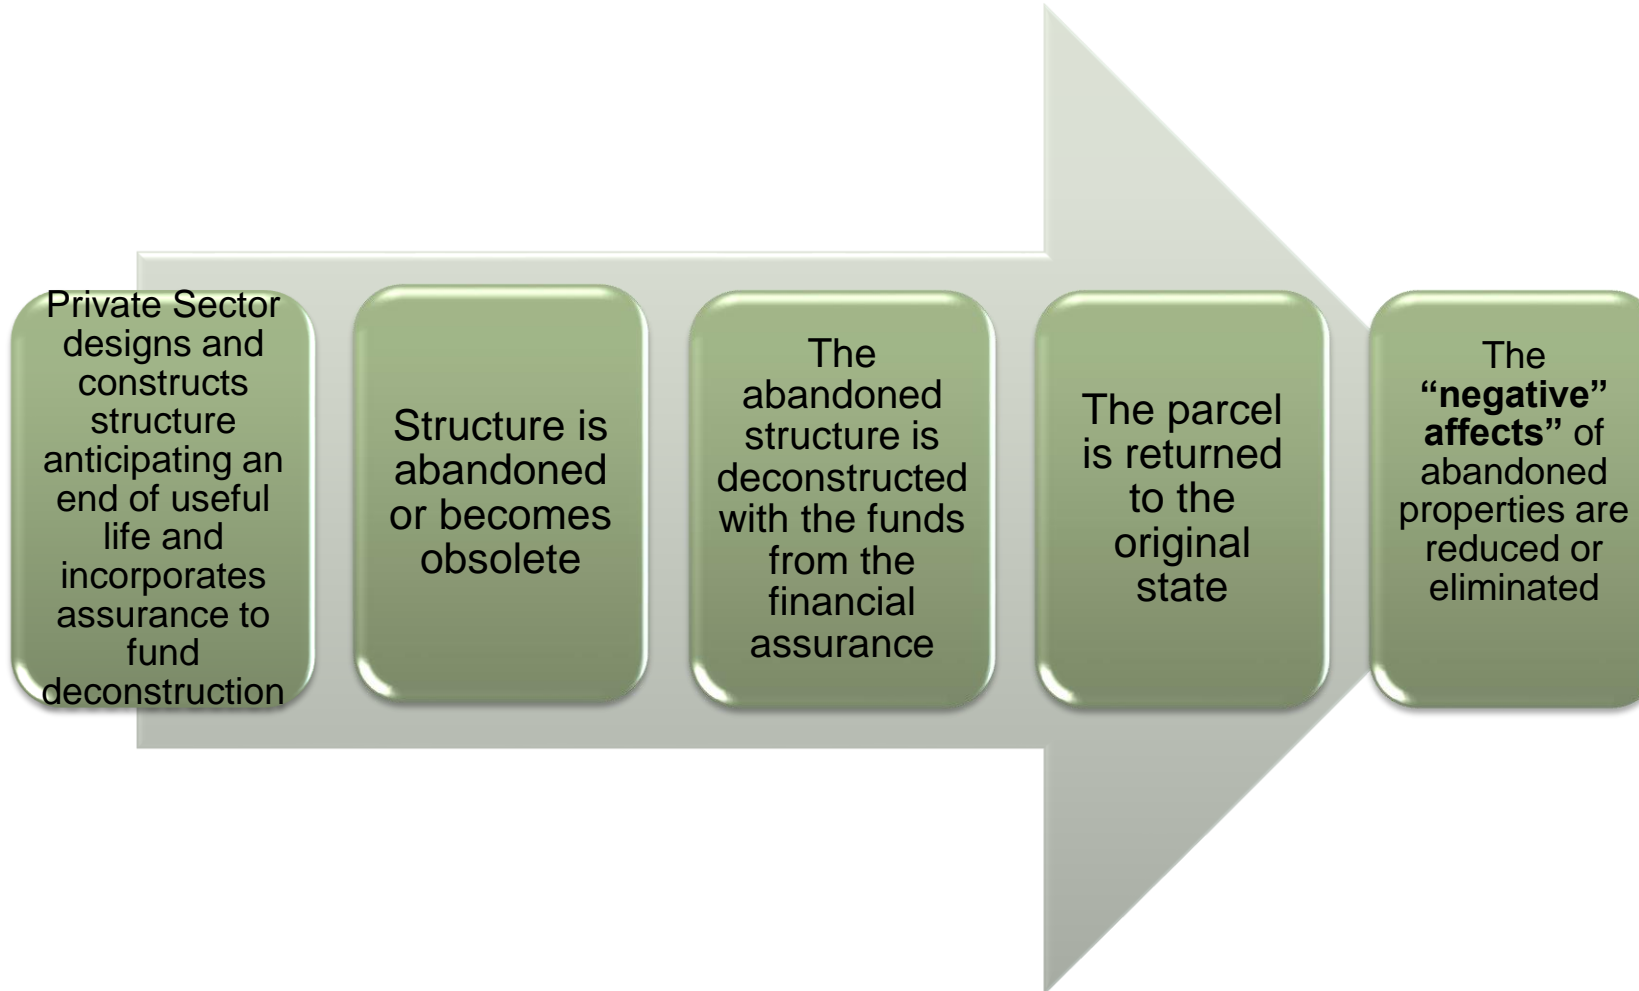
Private Sector designs and constructs structure anticipating an end of useful life and incorporates assurance to fund deconstruction

Structure is abandoned or becomes obsolete

The abandoned structure is deconstructed with the funds from the financial assurance

The parcel is returned to the original state

The **“negative” affects** of abandoned properties are reduced or eliminated